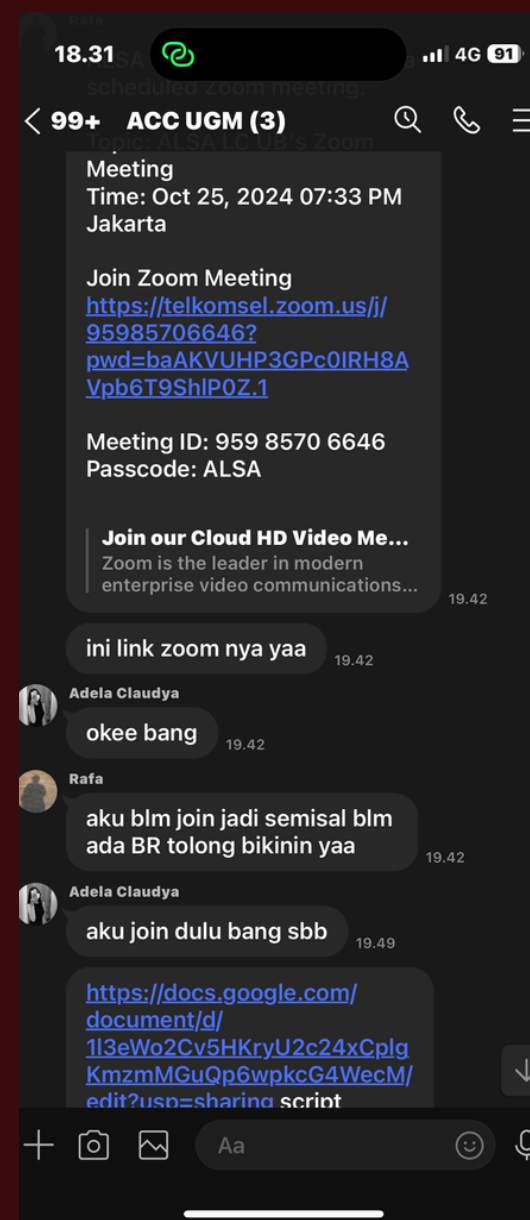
Rafa

18.31

4G 91

scheduled Zoom meeting.

< 99+ ACC UGM (3)

Topic: ALSA LC UB's Zoom

Meeting
Time: Oct 25, 2024 07:33 PM Jakarta

Join Zoom Meeting
https://telkomsel.zoom.us/j/95985706646?pwd=baAKVUHP3GPc0IRH8AVpb6T9ShlP0Z.1

Meeting ID: 959 8570 6646
Passcode: ALSA

Join our Cloud HD Video Me...
Zoom is the leader in modern enterprise video communications...

19.42

ini link zoom nya yaa 19.42

Adela Claudya
okee bang 19.42

Rafa
aku blm join jadi semisal blm ada BR tolong bikinin yaa 19.42

Adela Claudya
aku join dulu bang sbb 19.49

https://docs.google.com/document/d/1l3eWo2Cv5HKryU2c24xCplgKzmzMGuQp6wpkcG4WecM/edit?usp=sharing script

Aa